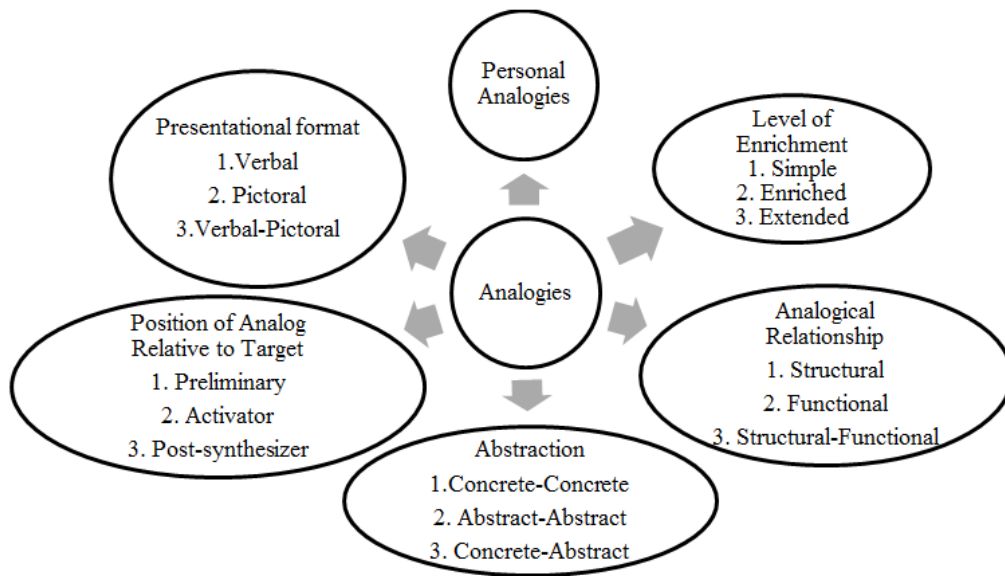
Personal Analogies

Presentational format
1.Verbal
2. Pictoral
3.Verbal-Pictoral

Level of Enrichment
1. Simple
2. Enriched
3. Extended

Analogies

Position of Analog Relative to Target
1. Preliminary
2. Activator
3. Post-synthesizer

Analogical Relationship
1. Structural
2. Functional
3. Structural-Functional

Abstraction
1.Concrete-Concrete
2. Abstract-Abstract
3. Concrete-Abstract